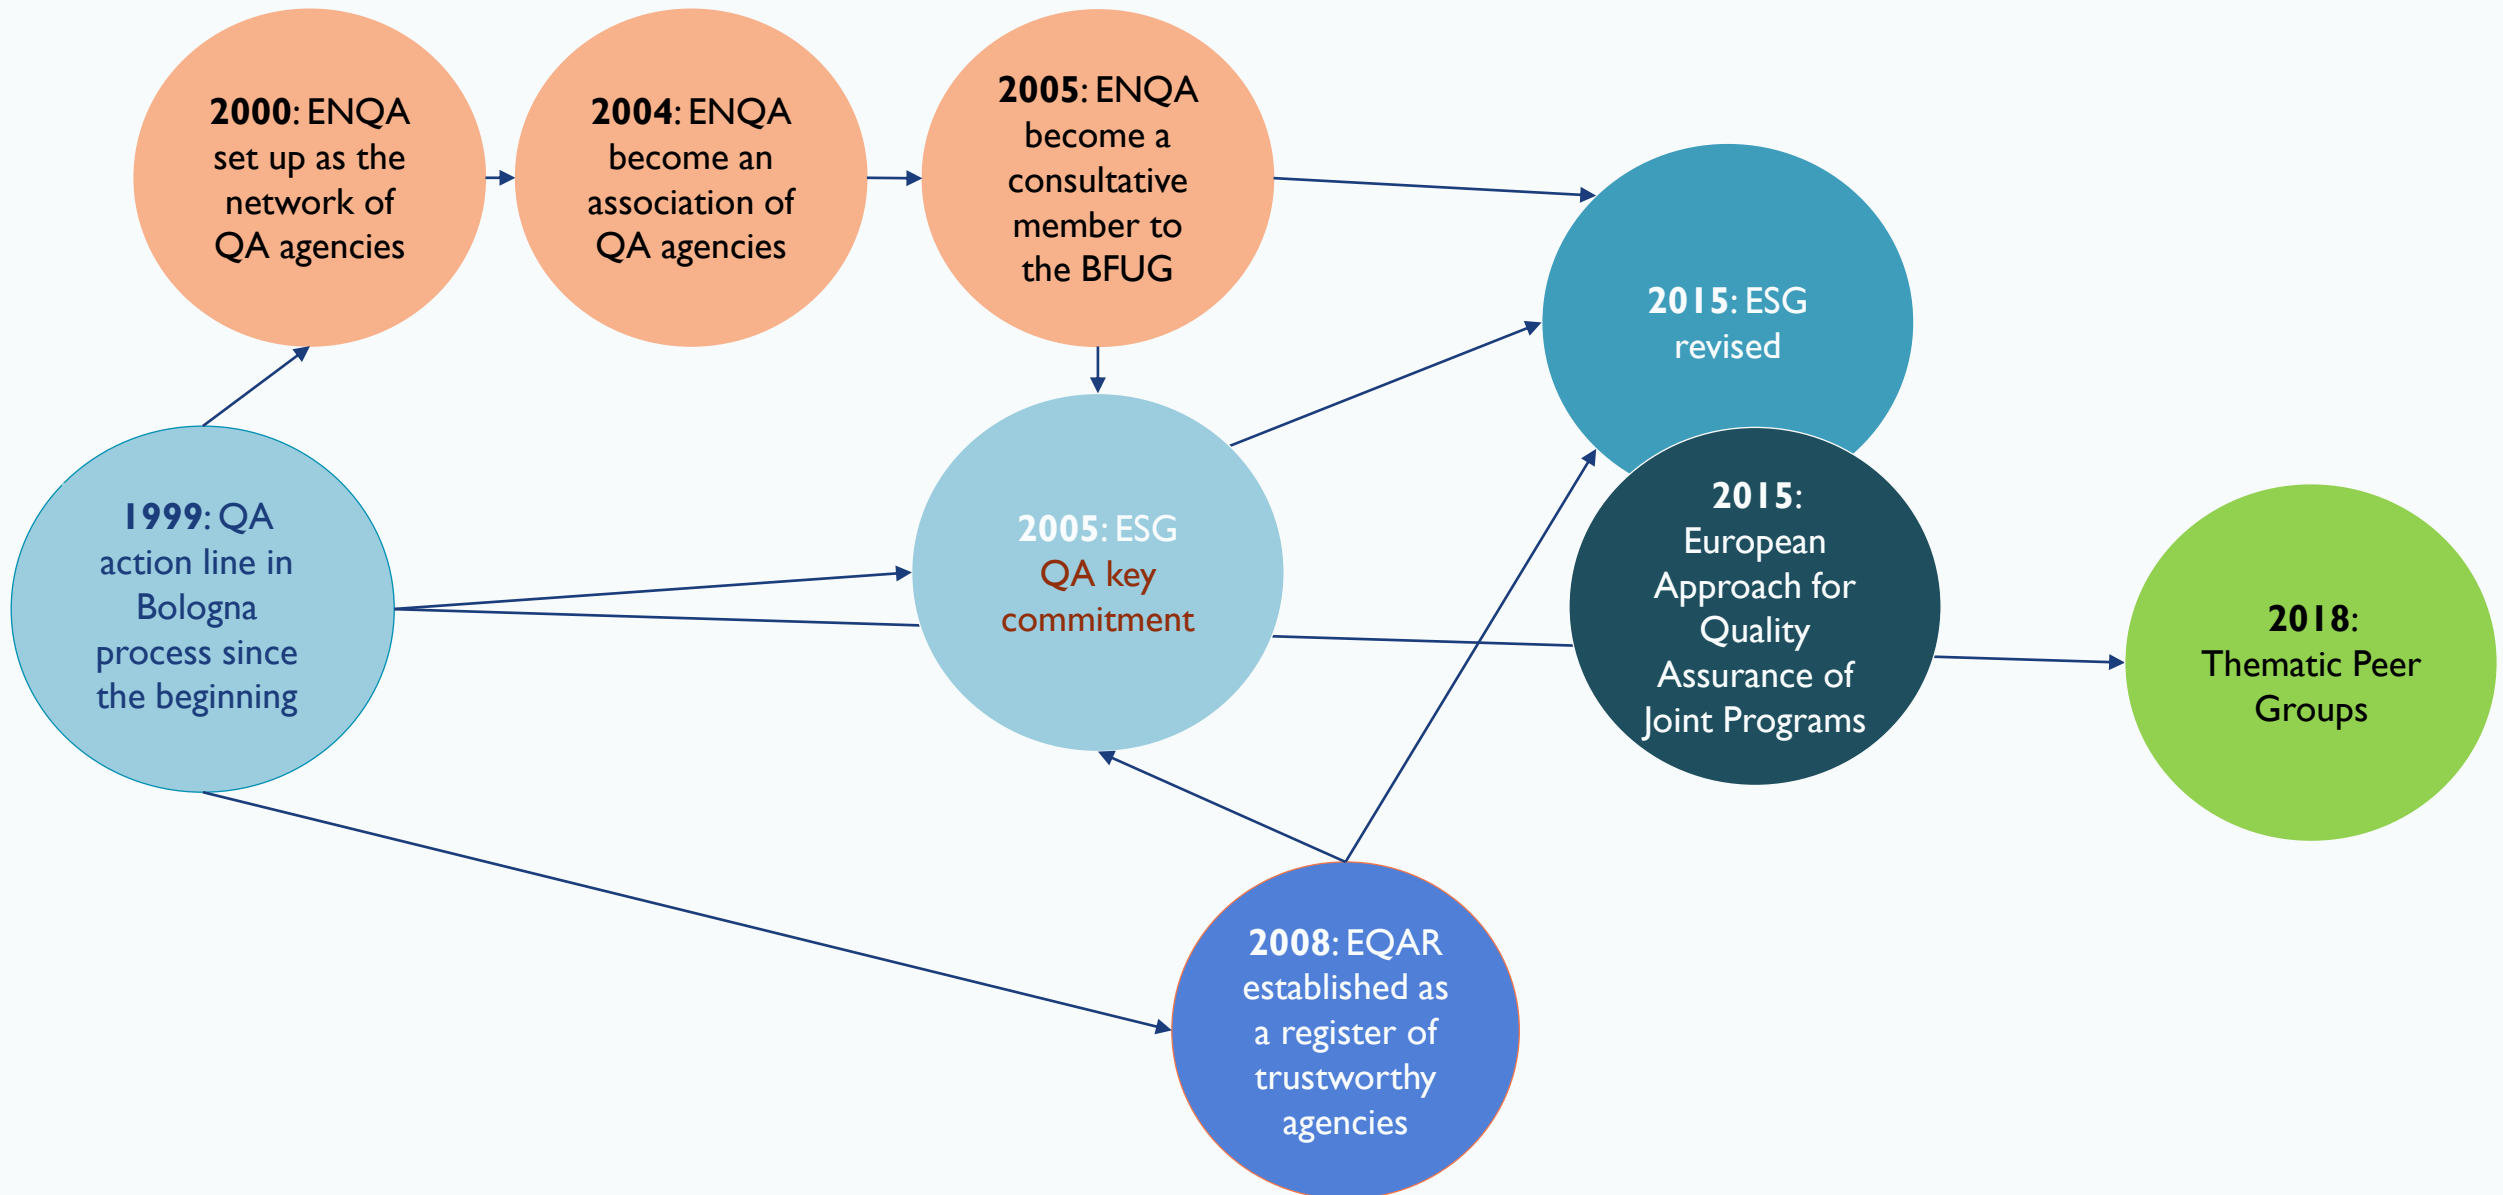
**2000**: ENQA set up as the network of QA agencies

**2004**: ENQA become an association of QA agencies

**2005**: ENQA become a consultative member to the BFUG

**2015**: ESG revised

**1999**: QA action line in Bologna process since the beginning

**2005**: ESG QA key commitment

**2015**: European Approach for Quality Assurance of Joint Programs

**2018**: Thematic Peer Groups

**2008**: EQAR established as a register of trustworthy agencies